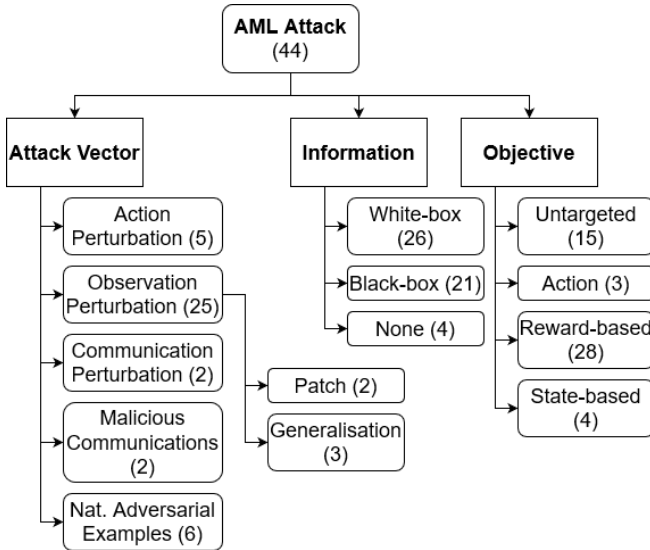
AML Attack
(44)

Attack Vector

Action Perturbation (5)

Observation Perturbation (25)

Communication Perturbation (2)

Malicious Communications (2)

Nat. Adversarial Examples (6)

Patch (2)

Generalisation (3)

Information

White-box (26)

Black-box (21)

None (4)

Objective

Untargeted (15)

Action (3)

Reward-based (28)

State-based (4)